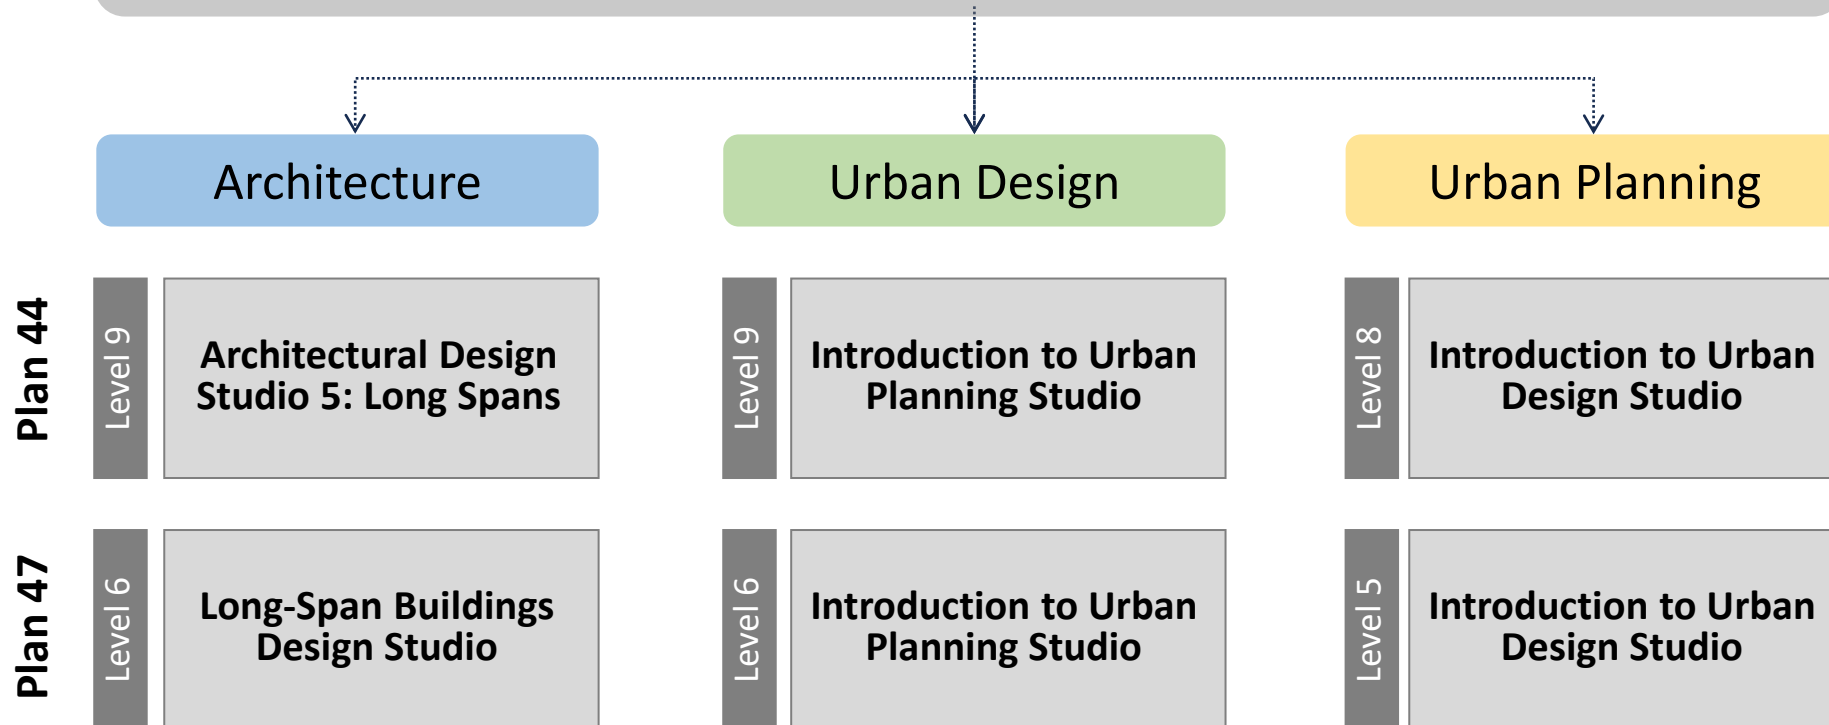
Architecture

Urban Design

Urban Planning

Plan 44

Level 9

Architectural Design Studio 5: Long Spans

Level 9

Introduction to Urban Planning Studio

Level 8

Introduction to Urban Design Studio

Plan 47

Level 6

Long-Span Buildings Design Studio

Level 6

Introduction to Urban Planning Studio

Level 5

Introduction to Urban Design Studio